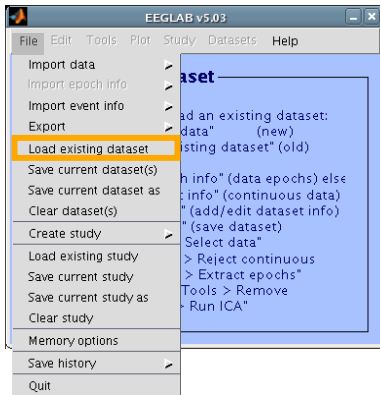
EEGLAB v5.03

File Edit Tools Plot Study Datasets Help

Import data
Import epoch info
Import event info
Export
Load existing dataset
Save current dataset(s)
Save current dataset as
Clear dataset(s)
Create study
Load existing study
Save current study
Save current study as
Clear study
Memory options
Save history
Quit

aset

ad an existing dataset:
data" (new)
isting dataset" (old)

h info" (data epochs) else
t info" (continuous data)
" (add/edit dataset info)
" (save dataset)
Select data"
> Reject continuous
> Extract epochs"
Tools > Remove
Run ICA"